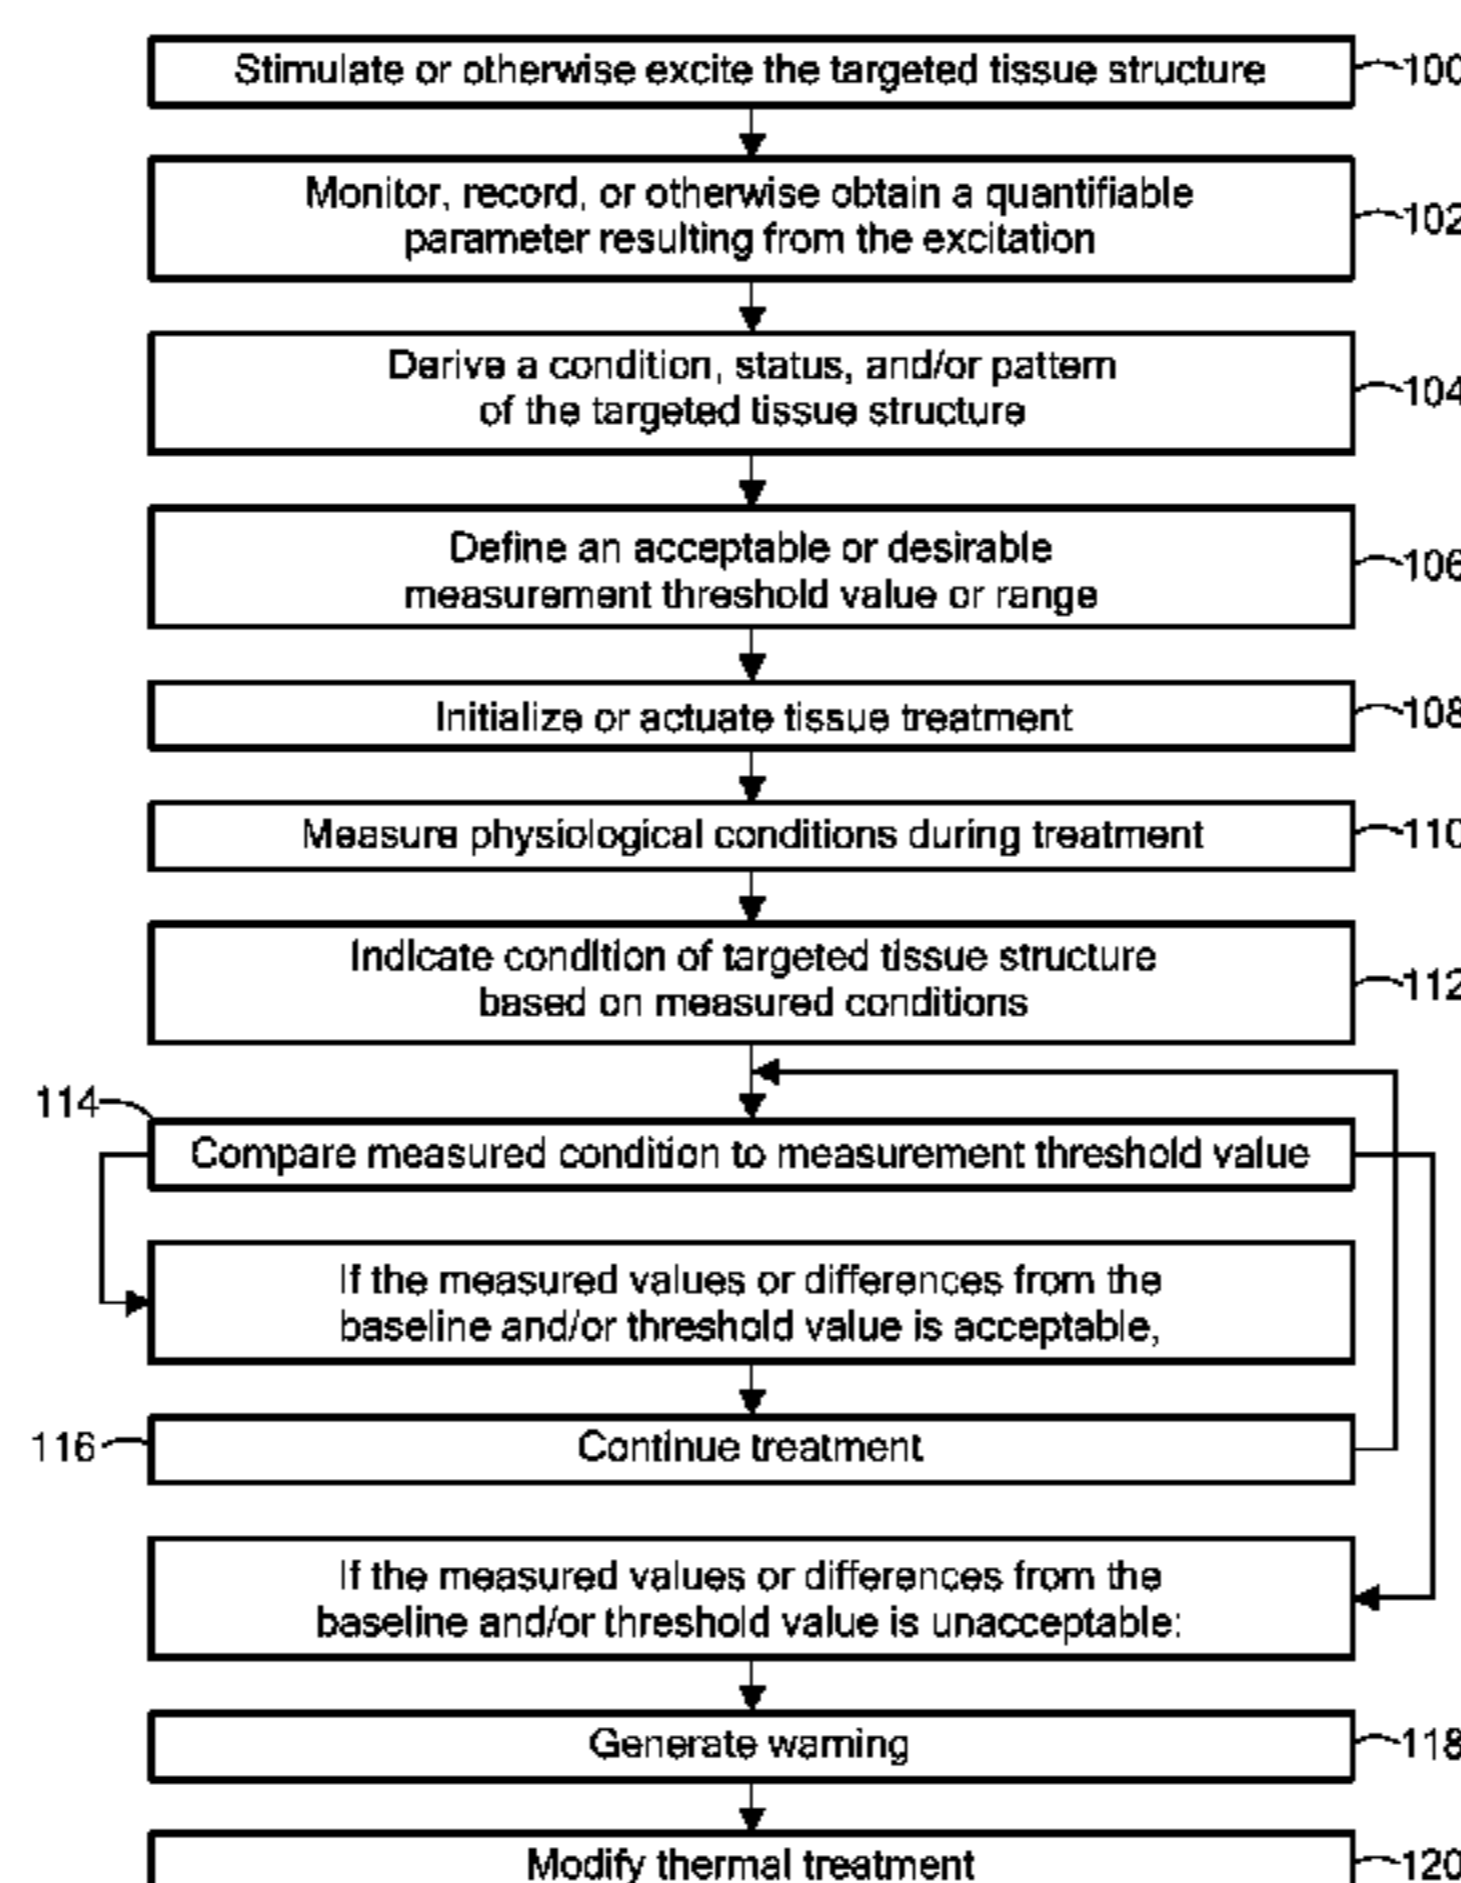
Stimulate or otherwise excite the targeted tissue structure
100

Monitor, record, or otherwise obtain a quantifiable parameter resulting from the excitation
102

Derive a condition, status, and/or pattern of the targeted tissue structure
104

Define an acceptable or desirable measurement threshold value or range
106

Initialize or actuate tissue treatment
108

Measure physiological conditions during treatment
110

Indicate condition of targeted tissue structure based on measured conditions
112

114
Compare measured condition to measurement threshold value

If the measured values or differences from the baseline and/or threshold value is acceptable,

116
Continue treatment

If the measured values or differences from the baseline and/or threshold value is unacceptable:

Generate warning
118

Modify thermal treatment
120